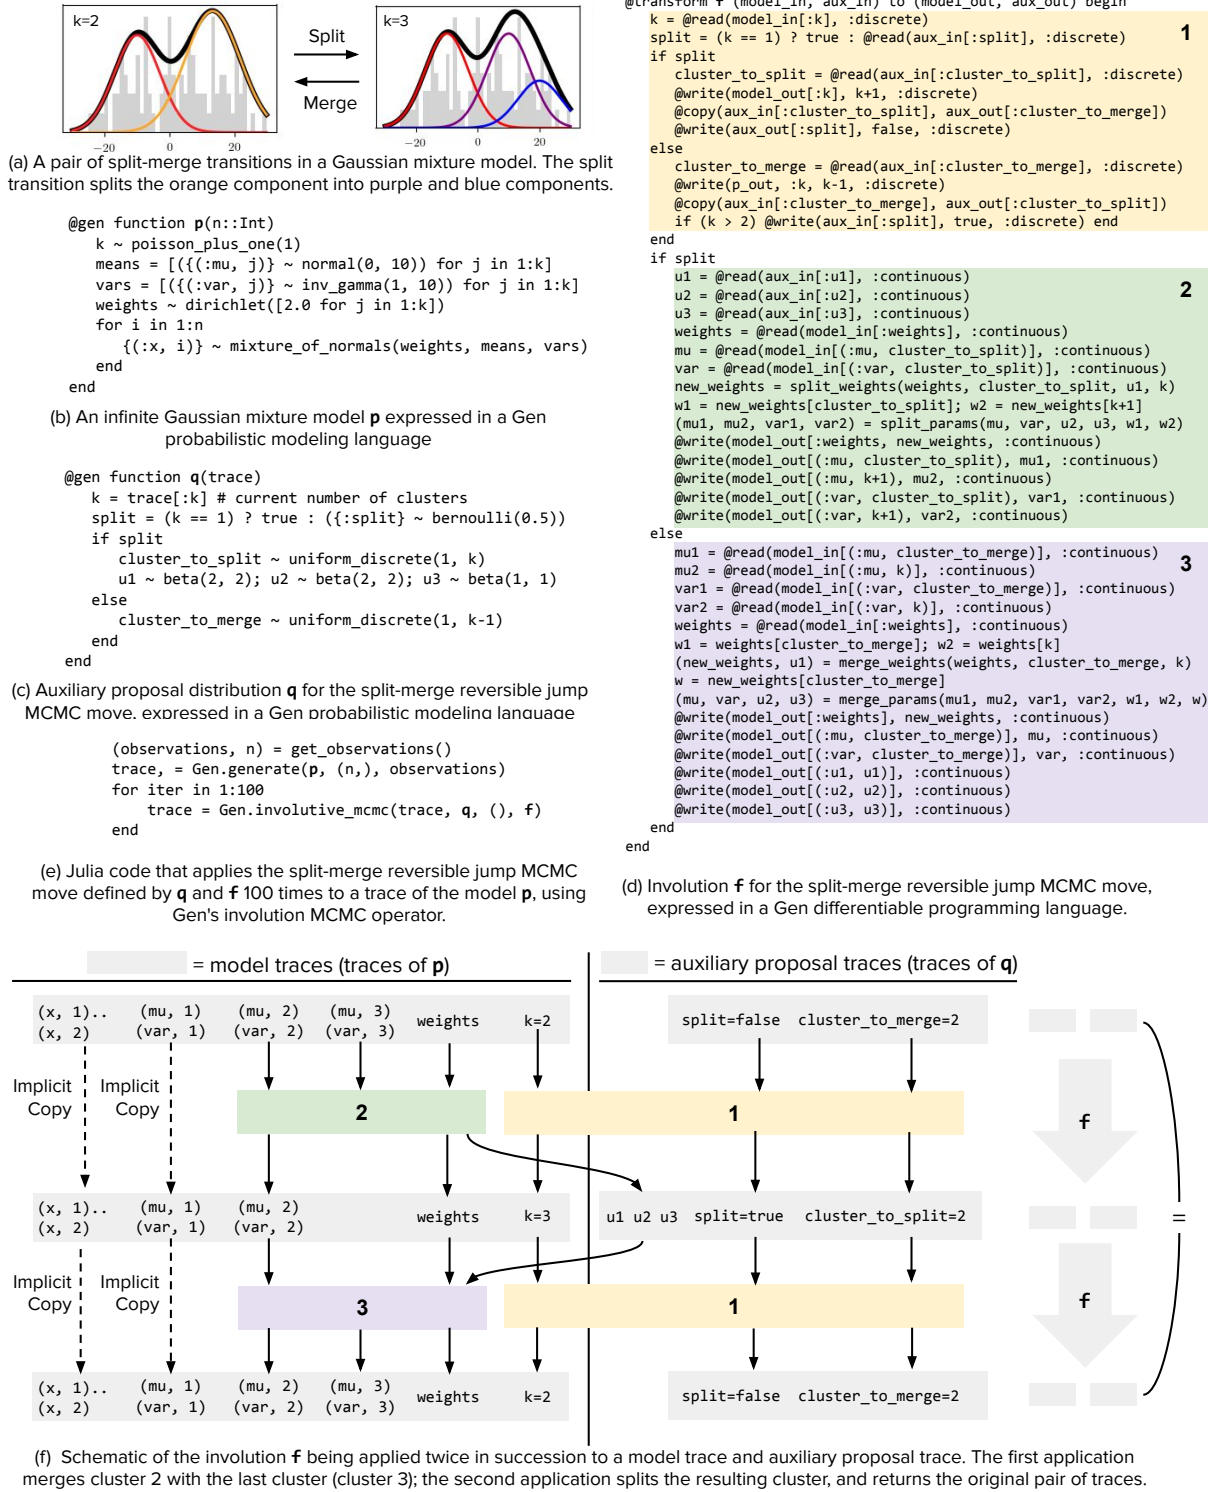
k=2

−20 0 20

Split

Merge

k=3

−20 0 20

(a) A pair of split-merge transitions in a Gaussian mixture model. The split transition splits the orange component into purple and blue components.

```
@gen function p(n::Int)
   k ~ poisson_plus_one(1)
   means = [({(:mu, j)} ~ normal(0, 10)) for j in 1:k]
   vars = [({(:var, j)} ~ inv_gamma(1, 10)) for j in 1:k]
   weights ~ dirichlet([2.0 for j in 1:k])
   for i in 1:n
      {(:x, i)} ~ mixture_of_normals(weights, means, vars)
   end
end
```

(b) An infinite Gaussian mixture model **p** expressed in a Gen probabilistic modeling language

```
@gen function q(trace)
   k = trace[:k] # current number of clusters
   split = (k == 1) ? true : ({:split} ~ bernoulli(0.5))
   if split
      cluster_to_split ~ uniform_discrete(1, k)
      u1 ~ beta(2, 2); u2 ~ beta(2, 2); u3 ~ beta(1, 1)
   else
      cluster_to_merge ~ uniform_discrete(1, k-1)
   end
end
```

(c) Auxiliary proposal distribution **q** for the split-merge reversible jump MCMC move, expressed in a Gen probabilistic modeling language

```
(observations, n) = get_observations()
trace, = Gen.generate(p, (n,), observations)
for iter in 1:100
    trace = Gen.involutive_mcmc(trace, q, (), f)
end
```

(e) Julia code that applies the split-merge reversible jump MCMC move defined by **q** and **f** 100 times to a trace of the model **p**, using Gen's involution MCMC operator.

```
@transform f (model_in, aux_in) to (model_out, aux_out) begin
   k = @read(model_in[:k], :discrete)
   split = (k == 1) ? true : @read(aux_in[:split], :discrete)
   if split
      cluster_to_split = @read(aux_in[:cluster_to_split], :discrete)
      @write(model_out[:k], k+1, :discrete)
      @copy(aux_in[:cluster_to_split], aux_out[:cluster_to_merge])
      @write(aux_out[:split], false, :discrete)
   else
      cluster_to_merge = @read(aux_in[:cluster_to_merge], :discrete)
      @write(p_out, :k, k-1, :discrete)
      @copy(aux_in[:cluster_to_merge], aux_out[:cluster_to_split])
      if (k > 2) @write(aux_in[:split], true, :discrete) end
   end
   if split
      u1 = @read(aux_in[:u1], :continuous)
      u2 = @read(aux_in[:u2], :continuous)
      u3 = @read(aux_in[:u3], :continuous)
      weights = @read(model_in[:weights], :continuous)
      mu = @read(model_in[(:mu, cluster_to_split)], :continuous)
      var = @read(model_in[(:var, cluster_to_split)], :continuous)
      new_weights = split_weights(weights, cluster_to_split, u1, k)
      w1 = new_weights[cluster_to_split]; w2 = new_weights[k+1]
      (mu1, mu2, var1, var2) = split_params(mu, var, u2, u3, w1, w2)
      @write(model_out[:weights], new_weights, :continuous)
      @write(model_out[(:mu, cluster_to_split), mu1, :continuous)
      @write(model_out[(:mu, k+1)], mu2, :continuous)
      @write(model_out[(:var, cluster_to_split), var1, :continuous)
      @write(model_out[(:var, k+1), var2, :continuous)
   else
      mu1 = @read(model_in[(:mu, cluster_to_merge)], :continuous)
      mu2 = @read(model_in[(:mu, k)], :continuous)
      var1 = @read(model_in[(:var, cluster_to_merge)], :continuous)
      var2 = @read(model_in[(:var, k)], :continuous)
      weights = @read(model_in[:weights], :continuous)
      w1 = weights[cluster_to_merge]; w2 = weights[k]
      (new_weights, u1) = merge_weights(weights, cluster_to_merge, k)
      w = new_weights[cluster_to_merge]
      (mu, var, u2, u3) = merge_params(mu1, mu2, var1, var2, w1, w2, w)
      @write(model_out[:weights], new_weights, :continuous)
      @write(model_out[(:mu, cluster_to_merge)], mu, :continuous)
      @write(model_out[(:var, cluster_to_merge)], var, :continuous)
      @write(model_out[(:u1, u1)], :continuous)
      @write(model_out[(:u2, u2)], :continuous)
      @write(model_out[(:u3, u3)], :continuous)
   end
end
```

1 2 3

(d) Involution **f** for the split-merge reversible jump MCMC move, expressed in a Gen differentiable programming language.

= model traces (traces of **p**)

= auxiliary proposal traces (traces of **q**)

(x, 1).. (x, 2) (mu, 1) (var, 1) (mu, 2) (var, 2) (mu, 3) (var, 3) weights k=2

split=false cluster_to_merge=2

Implicit Copy Implicit Copy

2 1 f =

(x, 1).. (x, 2) (mu, 1) (var, 1) (mu, 2) (var, 2) weights k=3

u1 u2 u3 split=true cluster_to_split=2

Implicit Copy Implicit Copy

3 1 f

(x, 1).. (x, 2) (mu, 1) (var, 1) (mu, 2) (var, 2) (mu, 3) (var, 3) weights k=2

split=false cluster_to_merge=2

(f) Schematic of the involution **f** being applied twice in succession to a model trace and auxiliary proposal trace. The first application merges cluster 2 with the last cluster (cluster 3); the second application splits the resulting cluster, and returns the original pair of traces.